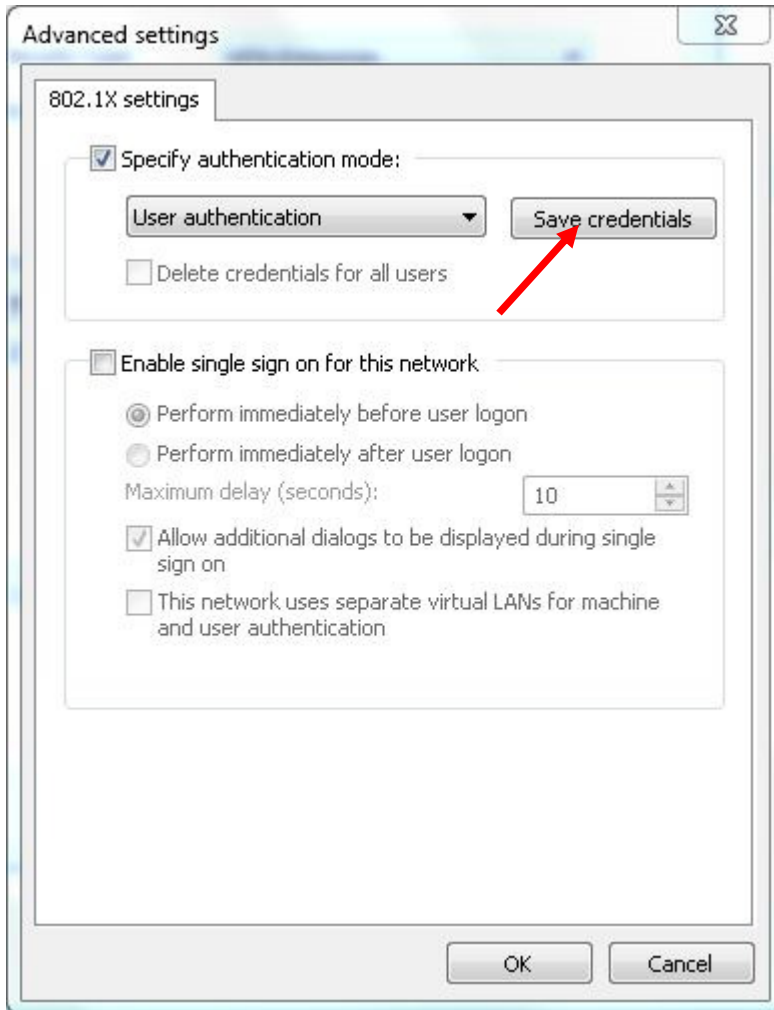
Advanced settings

802.1X settings

Specify authentication mode:

User authentication

Save credentials

Delete credentials for all users

Enable single sign on for this network

Perform immediately before user logon

Perform immediately after user logon

Maximum delay (seconds):

10

Allow additional dialogs to be displayed during single sign on

This network uses separate virtual LANs for machine and user authentication

OK

Cancel